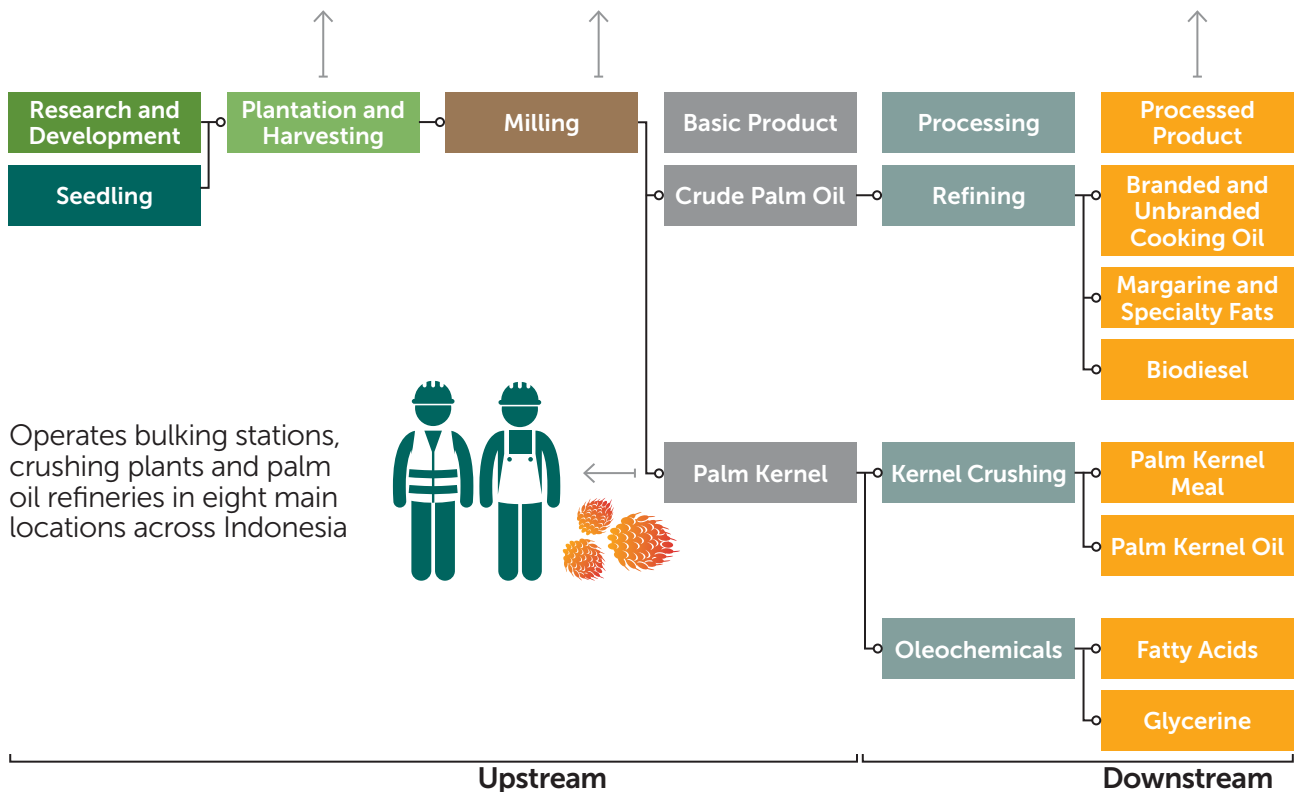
Research and Development

Seedling

Plantation and Harvesting

Milling

Basic Product

Crude Palm Oil

Palm Kernel

Processing

Refining

Kernel Crushing

Oleochemicals

Processed Product

Branded and Unbranded Cooking Oil

Margarine and Specialty Fats

Biodiesel

Palm Kernel Meal

Palm Kernel Oil

Fatty Acids

Glycerine

Operates bulking stations, crushing plants and palm oil refineries in eight main locations across Indonesia

Upstream

Downstream